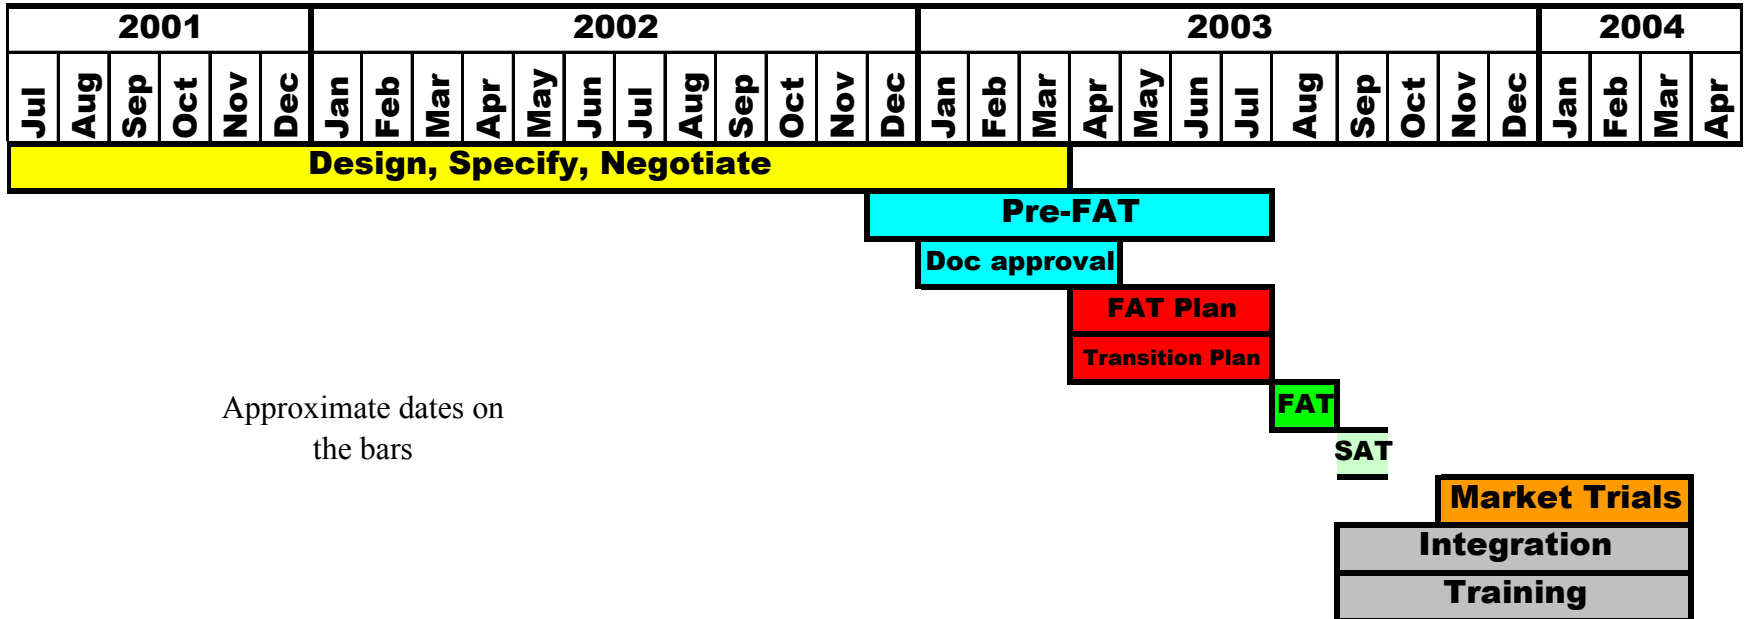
| 2001 | | | | | | 2002 | | | | | | | | | | | | 2003 | | | | | | | | | | | | 2004 | | | |
|---|---|---|---|---|---|---|---|---|---|---|---|---|---|---|---|---|---|---|---|---|---|---|---|---|---|---|---|---|---|---|---|---|---|
| Jul | Aug | Sep | Oct | Nov | Dec | Jan | Feb | Mar | Apr | May | Jun | Jul | Aug | Sep | Oct | Nov | Dec | Jan | Feb | Mar | Apr | May | Jun | Jul | Aug | Sep | Oct | Nov | Dec | Jan | Feb | Mar | Apr |

Design, Specify, Negotiate

Pre-FAT

Doc approval

FAT Plan

Transition Plan

FAT

SAT

Market Trials

Integration

Training

Approximate dates on the bars